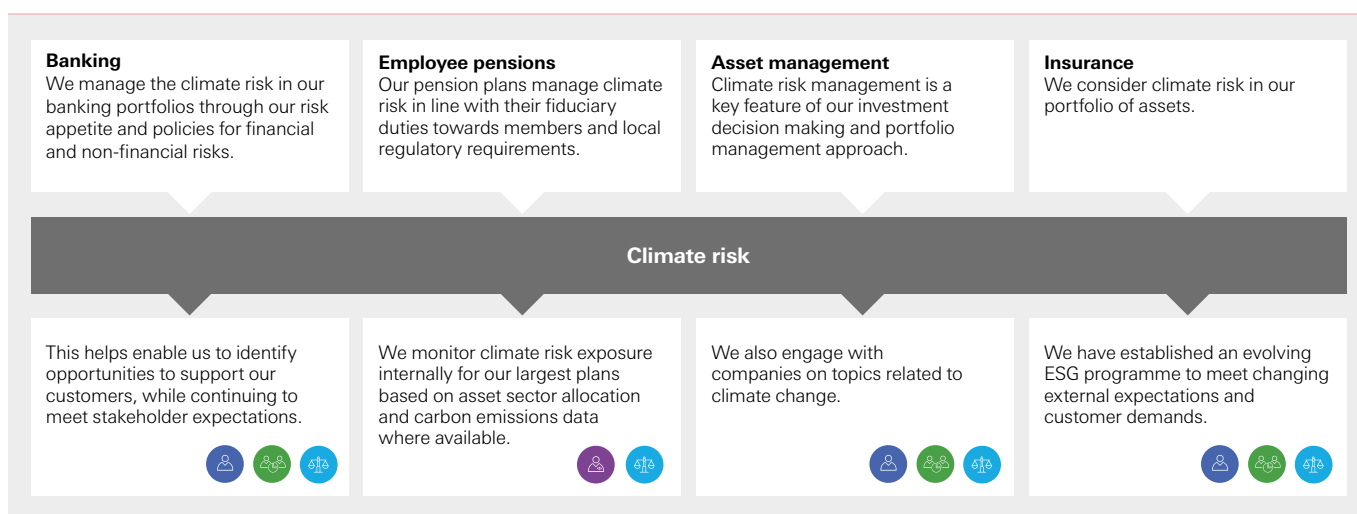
**Banking**
We manage the climate risk in our banking portfolios through our risk appetite and policies for financial and non-financial risks.

**Employee pensions**
Our pension plans manage climate risk in line with their fiduciary duties towards members and local regulatory requirements.

**Asset management**
Climate risk management is a key feature of our investment decision making and portfolio management approach.

**Insurance**
We consider climate risk in our portfolio of assets.

**Climate risk**

This helps enable us to identify opportunities to support our customers, while continuing to meet stakeholder expectations.

We monitor climate risk exposure internally for our largest plans based on asset sector allocation and carbon emissions data where available.

We also engage with companies on topics related to climate change.

We have established an evolving ESG programme to meet changing external expectations and customer demands.